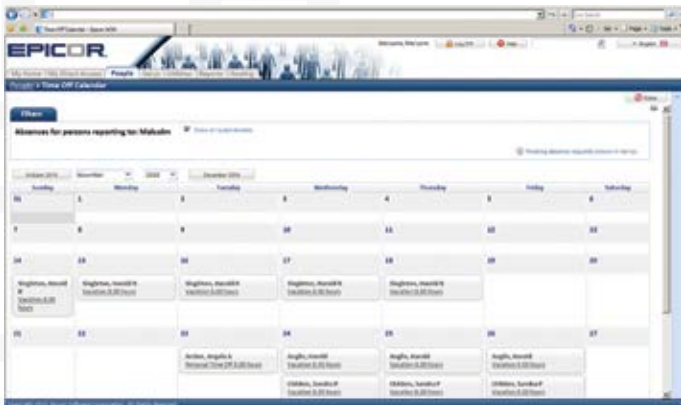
EPICOR

My Home | My Direct Access | People | Setup | Utilities | Reports | Reading

People > Time Off Calendar

Filters

Absences for persons reporting to: Malcolm

October 2016 | November | 2016 | December 2016

| Sunday | Monday | Tuesday | Wednesday | Thursday | Friday | Saturday |
|---|---|---|---|---|---|---|
| 30 | 1 | 2 | 3 | 4 | 5 | 6 |
| 7 | 8 | 9 | 10 | 11 | 12 | 13 |
| 14 Singleton, Harold R Vacation 8.00 hours | 15 Singleton, Harold R Vacation 8.00 hours | 16 Singleton, Harold R Vacation 8.00 hours | 17 Singleton, Harold R Vacation 8.00 hours | 18 Singleton, Harold R Vacation 8.00 hours | 19 | 20 |
| 21 | 22 | 23 Archer, Angela A Personal Time Off 8.00 hours | 24 Anglis, Harold Vacation 8.00 hours Childers, Sandra P Vacation 8.00 hours | 25 Anglis, Harold Vacation 8.00 hours Childers, Sandra P Vacation 8.00 hours | 26 Anglis, Harold Vacation 8.00 hours Childers, Sandra P Vacation 8.00 hours | 27 |